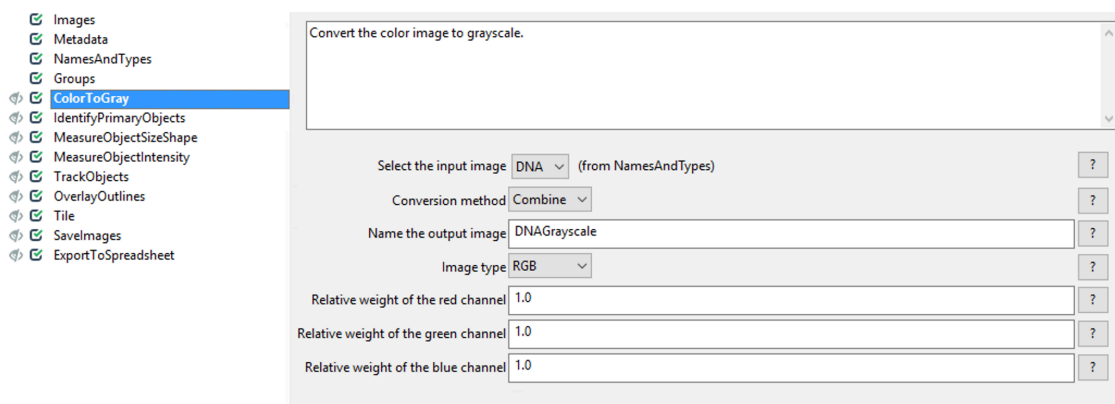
Images
Metadata
NamesAndTypes
Groups
ColorToGray
IdentifyPrimaryObjects
MeasureObjectSizeShape
MeasureObjectIntensity
TrackObjects
OverlayOutlines
Tile
SaveImages
ExportToSpreadsheet

Convert the color image to grayscale.

Select the input image DNA (from NamesAndTypes) ?
Conversion method Combine ?
Name the output image DNAGrayscale ?
Image type RGB ?
Relative weight of the red channel 1.0 ?
Relative weight of the green channel 1.0 ?
Relative weight of the blue channel 1.0 ?